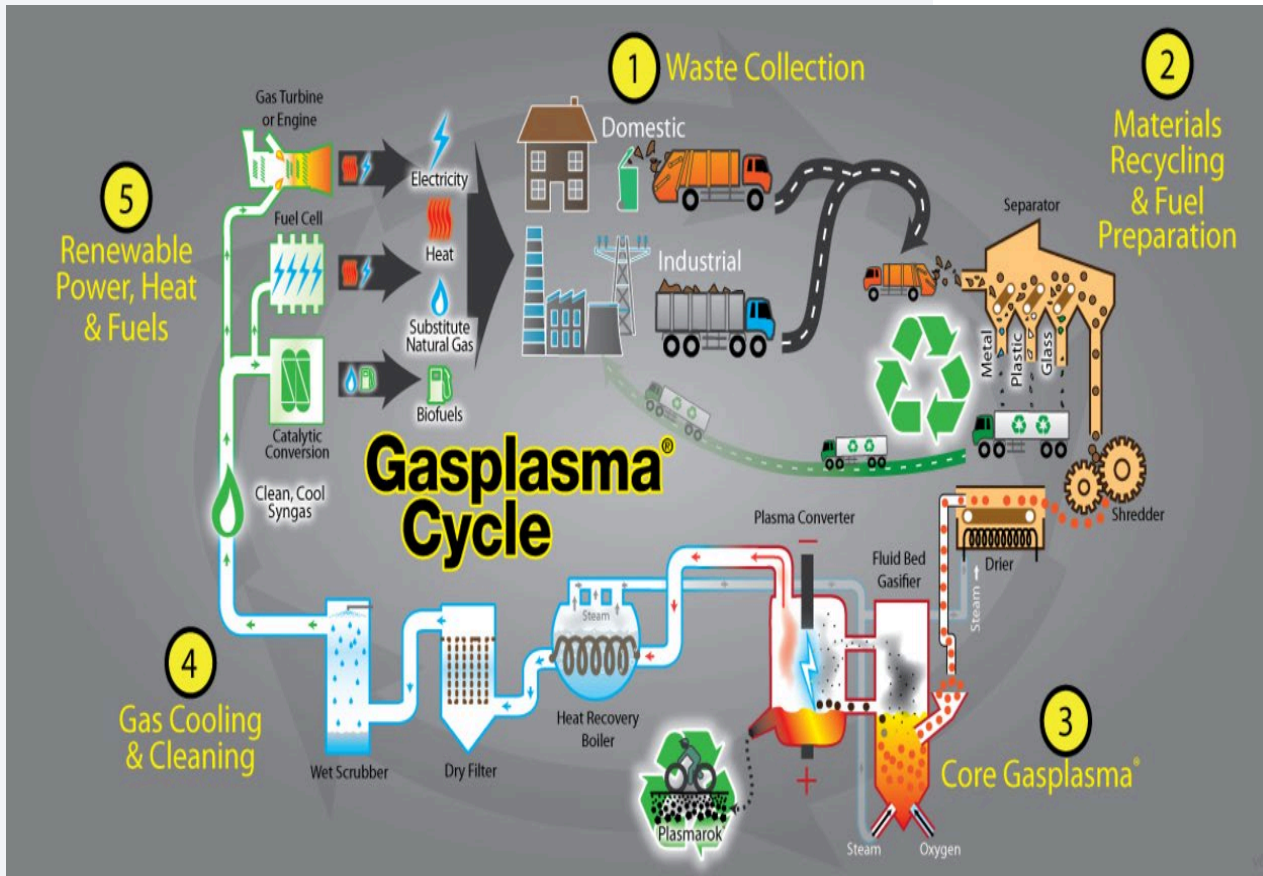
1 Waste Collection

Domestic

Industrial

2 Materials Recycling & Fuel Preparation

Separator

Metal Plastic Glass

Shredder

Drier

Steam

3 Core Gasplasma®

Plasma Converter

Fluid Bed Gasifier

Steam Oxygen

Plasmarok

4 Gas Cooling & Cleaning

Heat Recovery Boiler

Steam

Dry Filter

Wet Scrubber

5 Renewable Power, Heat & Fuels

Gas Turbine or Engine

Fuel Cell

Catalytic Conversion

Clean, Cool Syngas

Electricity

Heat

Substitute Natural Gas

Biofuels

Gasplasma® Cycle